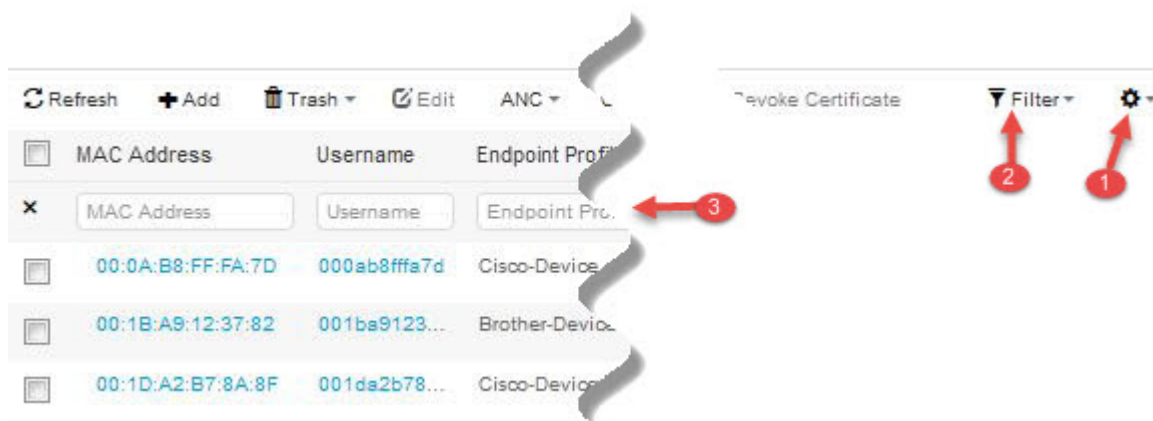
Refresh Add Trash ▾ Edit ANC ▾ C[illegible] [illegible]evoke Certificate Filter ▾

MAC Address Username Endpoint Profil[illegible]

× MAC Address Username Endpoint Pro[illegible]

3

2 1

00:0A:B8:FF:FA:7D 000ab8fffa7d Cisco-Device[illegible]

00:1B:A9:12:37:82 001ba9123... Brother-Devic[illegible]

00:1D:A2:B7:8A:8F 001da2b78... Cisco-Devic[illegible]